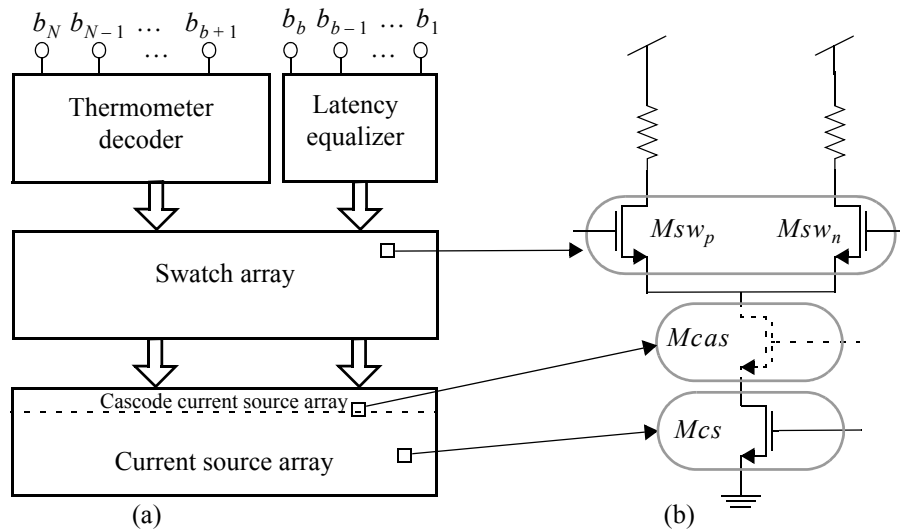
$b_N$ $b_{N-1}$ … $b_{b+1}$
…
$b_b$ $b_{b-1}$ … $b_1$
…

Thermometer decoder

Latency equalizer

Swatch array

Cascode current source array

Current source array

(a)

$Msw_p$

$Msw_n$

$Mcas$

$Mcs$

(b)